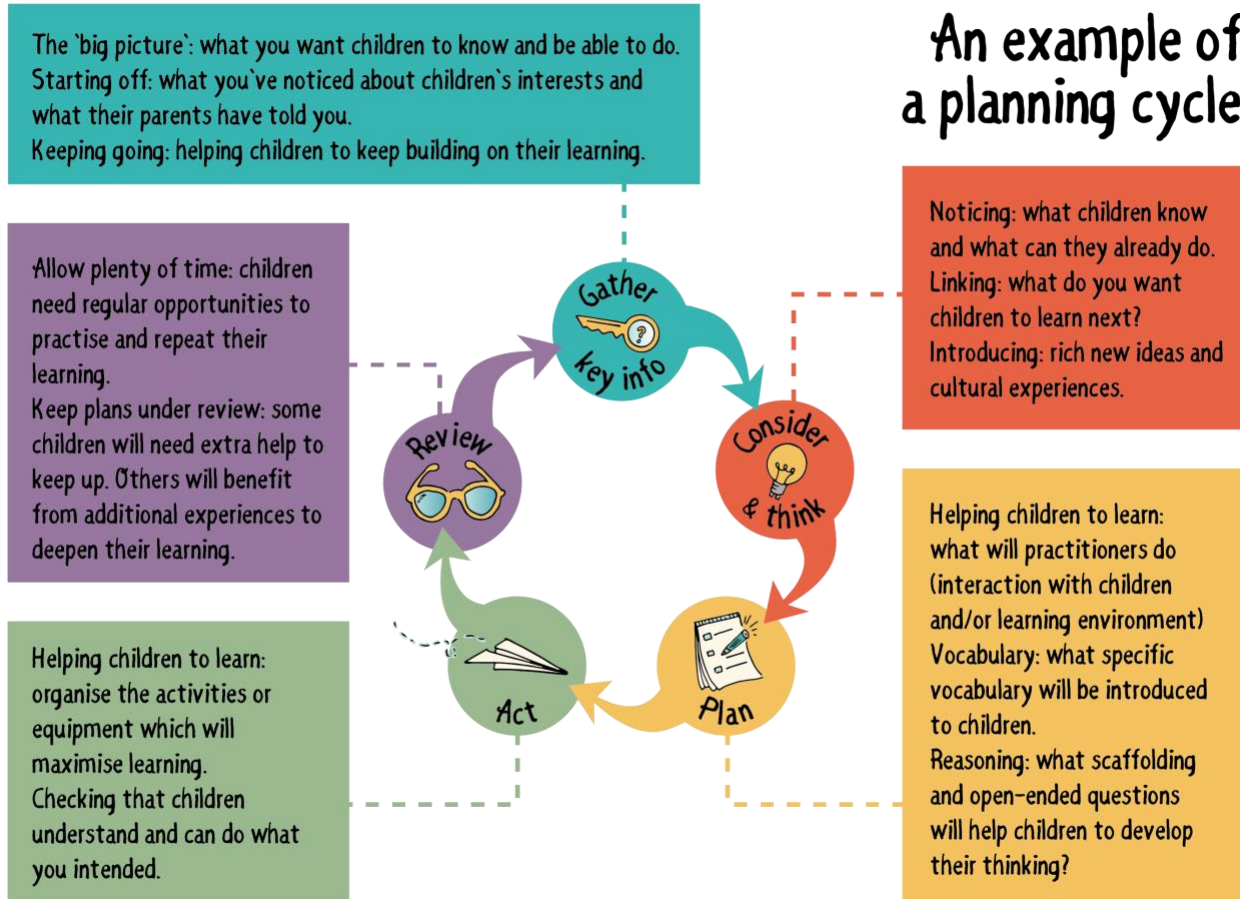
An example of a planning cycle

The `big picture`: what you want children to know and be able to do.
Starting off: what you`ve noticed about children`s interests and what their parents have told you.
Keeping going: helping children to keep building on their learning.

Noticing: what children know and what can they already do.
Linking: what do you want children to learn next?
Introducing: rich new ideas and cultural experiences.

Allow plenty of time: children need regular opportunities to practise and repeat their learning.
Keep plans under review: some children will need extra help to keep up. Others will benefit from additional experiences to deepen their learning.

Gather key info

Consider & think

Plan

Act

Review

Helping children to learn: what will practitioners do (interaction with children and/or learning environment)
Vocabulary: what specific vocabulary will be introduced to children.
Reasoning: what scaffolding and open-ended questions will help children to develop their thinking?

Helping children to learn: organise the activities or equipment which will maximise learning.
Checking that children understand and can do what you intended.